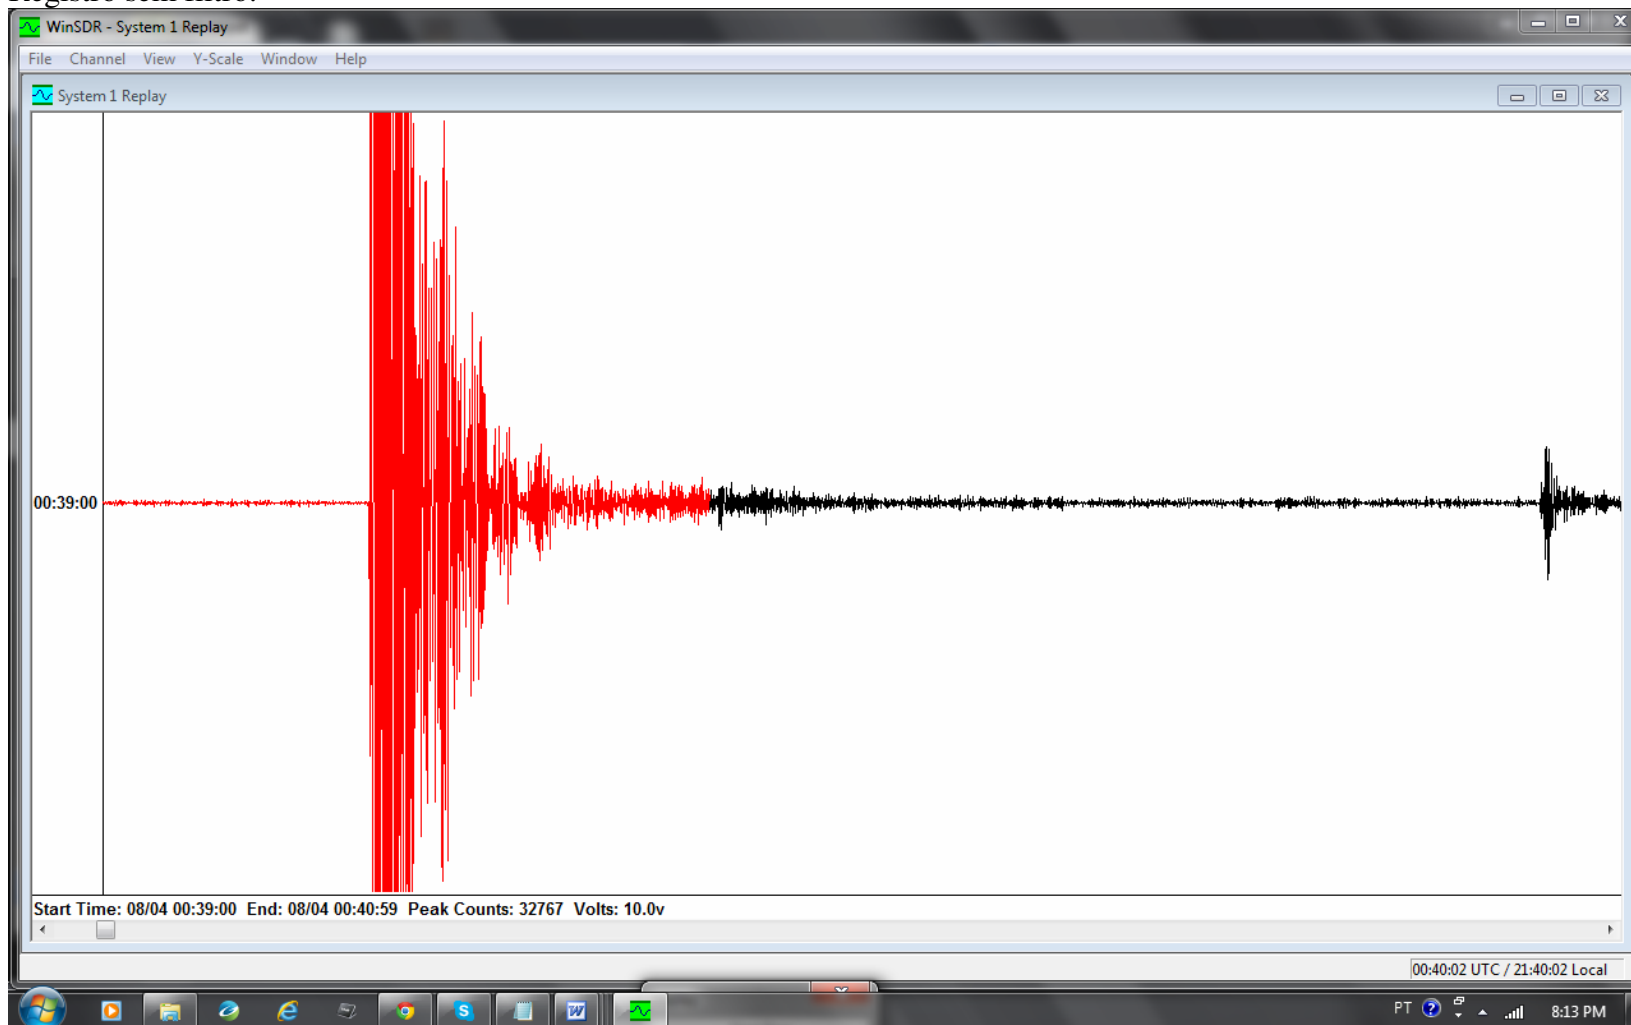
WinSDR - System 1 Replay

File Channel View Y-Scale Window Help

System 1 Replay

00:39:00

Start Time: 08/04 00:39:00 End: 08/04 00:40:59 Peak Counts: 32767 Volts: 10.0v

00:40:02 UTC / 21:40:02 Local

PT

8:13 PM